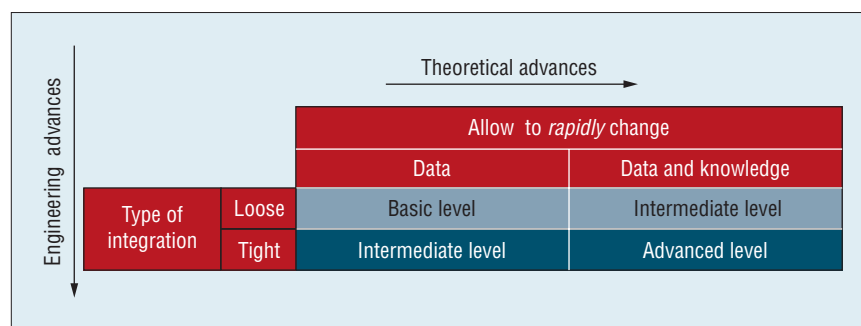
Engineering advances

Theoretical advances

| | | Allow to *rapidly* change | |
|---|---|---|---|
| | | Data | Data and knowledge |
| Type of integration | Loose | Basic level | Intermediate level |
| | Tight | Intermediate level | Advanced level |